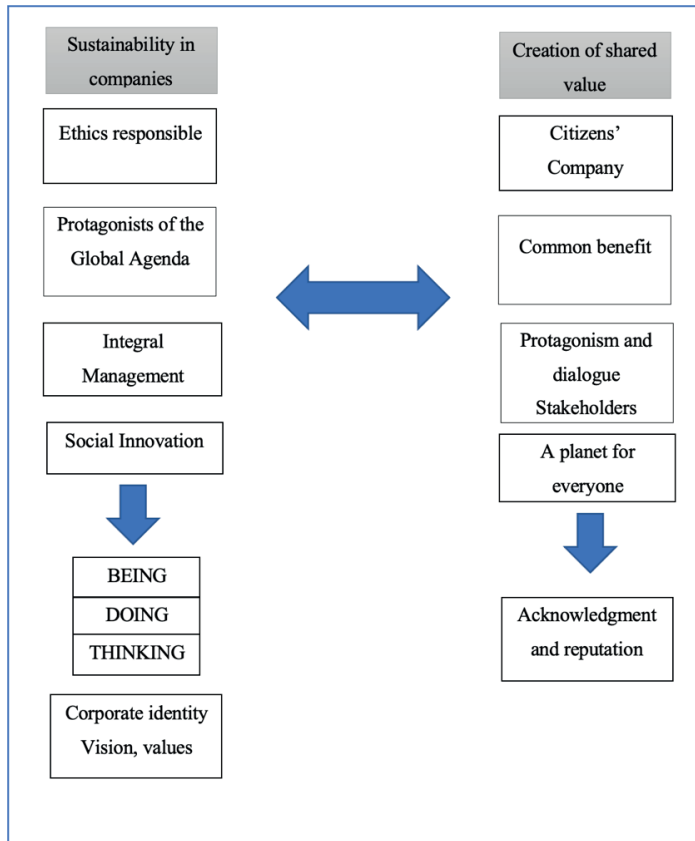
Sustainability in companies

Ethics responsible

Protagonists of the Global Agenda

Integral Management

Social Innovation

BEING

DOING

THINKING

Corporate identity Vision, values

Creation of shared value

Citizens' Company

Common benefit

Protagonism and dialogue Stakeholders

A planet for everyone

Acknowledgment and reputation